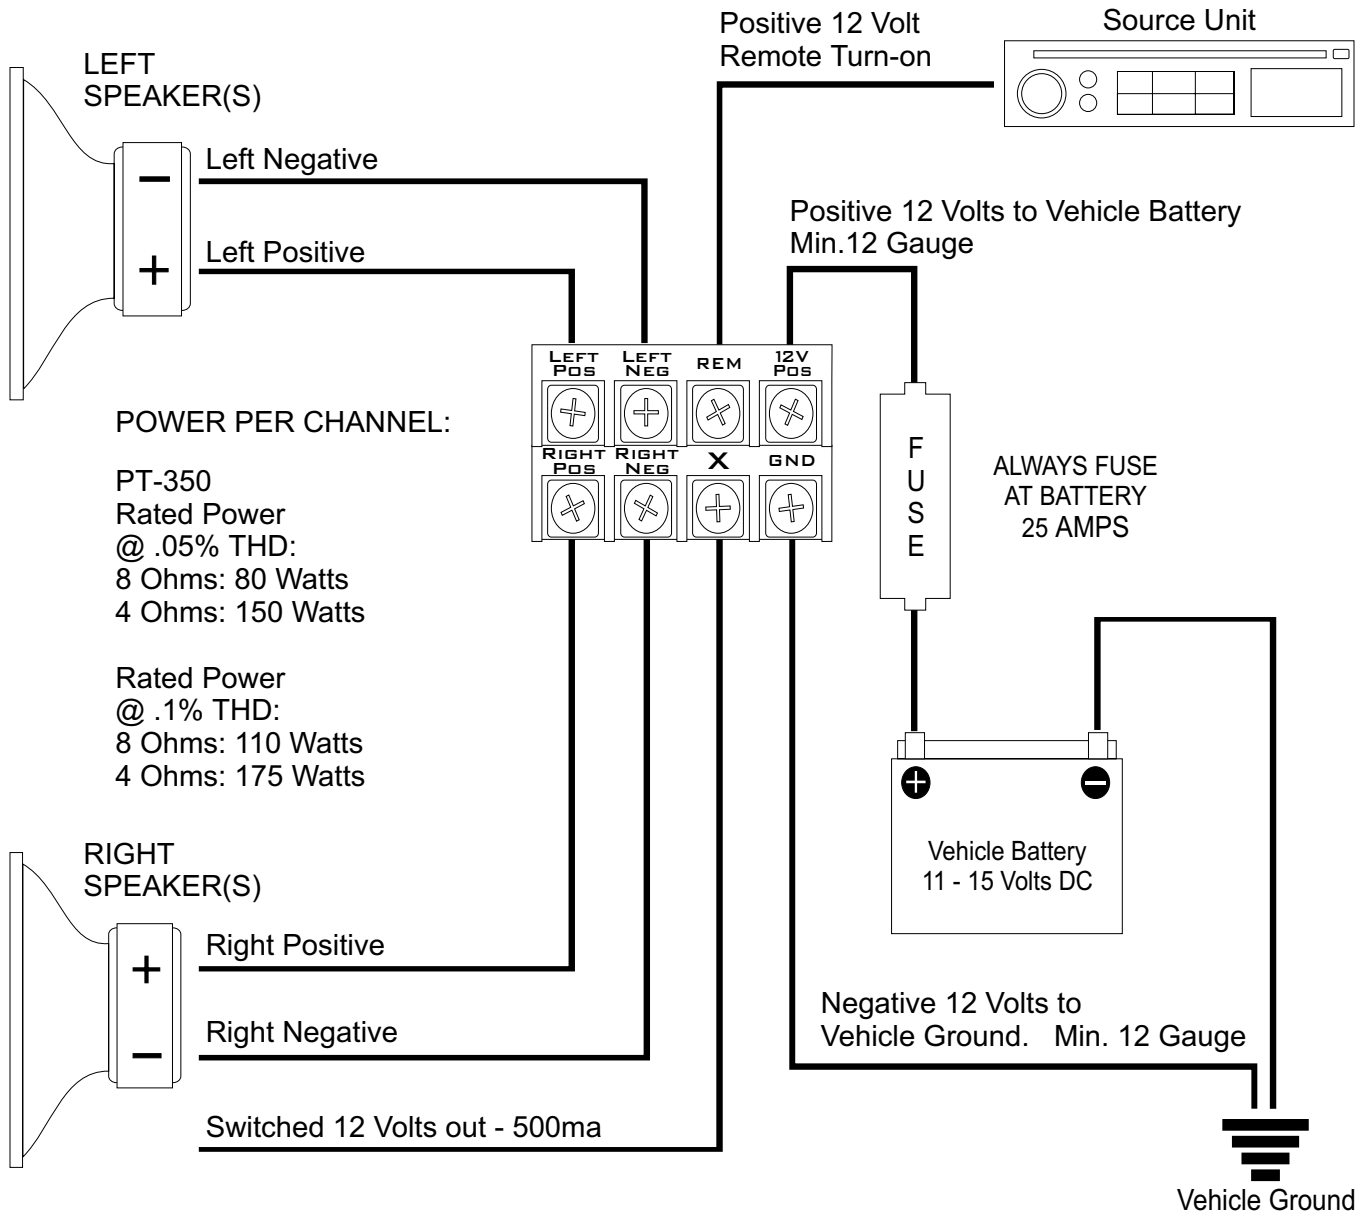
Positive 12 Volt
Remote Turn-on

Source Unit

LEFT
SPEAKER(S)

−

+

Left Negative

Left Positive

Positive 12 Volts to Vehicle Battery
Min.12 Gauge

LEFT POS
LEFT NEG
REM
12V POS

RIGHT POS
RIGHT NEG
X
GND

POWER PER CHANNEL:

PT-350
Rated Power
@ .05% THD:
8 Ohms: 80 Watts
4 Ohms: 150 Watts

Rated Power
@ .1% THD:
8 Ohms: 110 Watts
4 Ohms: 175 Watts

F
U
S
E

ALWAYS FUSE
AT BATTERY
25 AMPS

Vehicle Battery
11 - 15 Volts DC

RIGHT
SPEAKER(S)

+

−

Right Positive

Right Negative

Switched 12 Volts out - 500ma

Negative 12 Volts to
Vehicle Ground. Min. 12 Gauge

Vehicle Ground